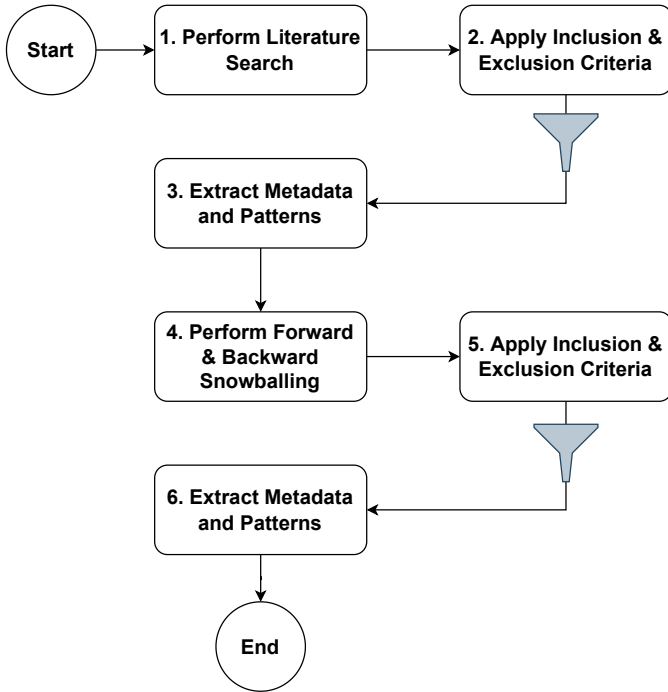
Start

1. Perform Literature Search

2. Apply Inclusion & Exclusion Criteria

3. Extract Metadata and Patterns

4. Perform Forward & Backward Snowballing

5. Apply Inclusion & Exclusion Criteria

6. Extract Metadata and Patterns

End